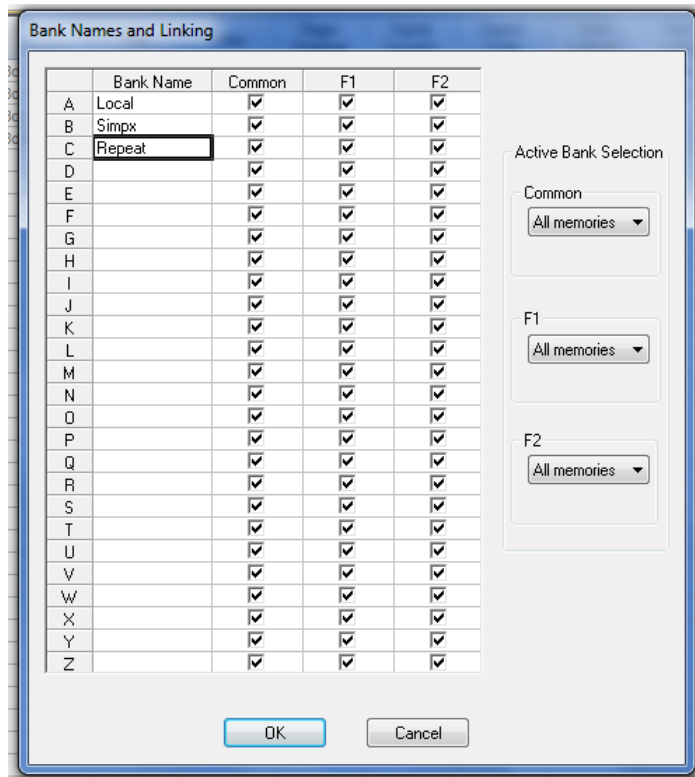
Bank Names and Linking

| | Bank Name | Common | F1 | F2 |
|---|---|---|---|---|
| A | Local | ☑ | ☑ | ☑ |
| B | Simpx | ☑ | ☑ | ☑ |
| C | Repeat | ☑ | ☑ | ☑ |
| D | | ☑ | ☑ | ☑ |
| E | | ☑ | ☑ | ☑ |
| F | | ☑ | ☑ | ☑ |
| G | | ☑ | ☑ | ☑ |
| H | | ☑ | ☑ | ☑ |
| I | | ☑ | ☑ | ☑ |
| J | | ☑ | ☑ | ☑ |
| K | | ☑ | ☑ | ☑ |
| L | | ☑ | ☑ | ☑ |
| M | | ☑ | ☑ | ☑ |
| N | | ☑ | ☑ | ☑ |
| O | | ☑ | ☑ | ☑ |
| P | | ☑ | ☑ | ☑ |
| Q | | ☑ | ☑ | ☑ |
| R | | ☑ | ☑ | ☑ |
| S | | ☑ | ☑ | ☑ |
| T | | ☑ | ☑ | ☑ |
| U | | ☑ | ☑ | ☑ |
| V | | ☑ | ☑ | ☑ |
| W | | ☑ | ☑ | ☑ |
| X | | ☑ | ☑ | ☑ |
| Y | | ☑ | ☑ | ☑ |
| Z | | ☑ | ☑ | ☑ |

Active Bank Selection

Common
All memories

F1
All memories

F2
All memories

OK
Cancel